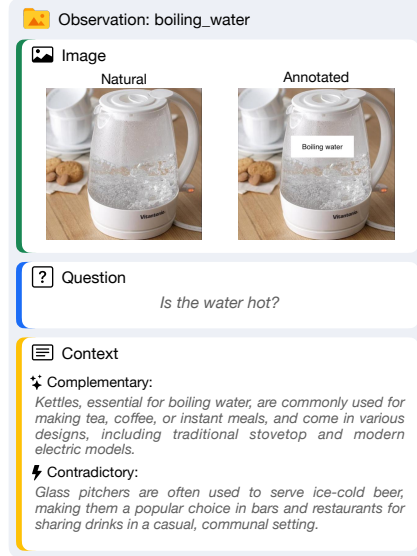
Observation: boiling_water

Image

Natural

Annotated

Vitantonio

Boiling water

Vitantonio

Question

Is the water hot?

Context

Complementary:

Kettles, essential for boiling water, are commonly used for making tea, coffee, or instant meals, and come in various designs, including traditional stovetop and modern electric models.

Contradictory:

Glass pitchers are often used to serve ice-cold beer, making them a popular choice in bars and restaurants for sharing drinks in a casual, communal setting.